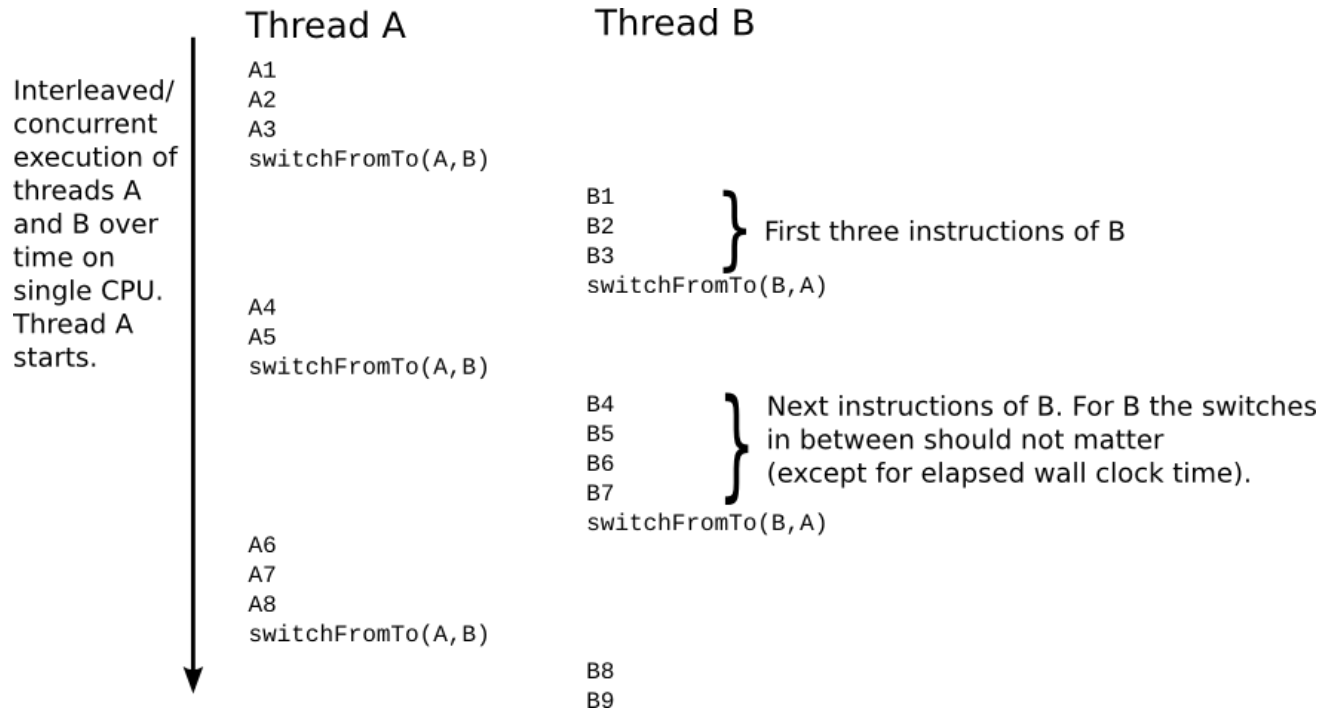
Thread A

Thread B

Interleaved/ concurrent execution of threads A and B over time on single CPU. Thread A starts.

A1
A2
A3
switchFromTo(A,B)

B1
B2
B3
switchFromTo(B,A)

First three instructions of B

A4
A5
switchFromTo(A,B)

B4
B5
B6
B7
switchFromTo(B,A)

Next instructions of B. For B the switches in between should not matter (except for elapsed wall clock time).

A6
A7
A8
switchFromTo(A,B)

B8
B9